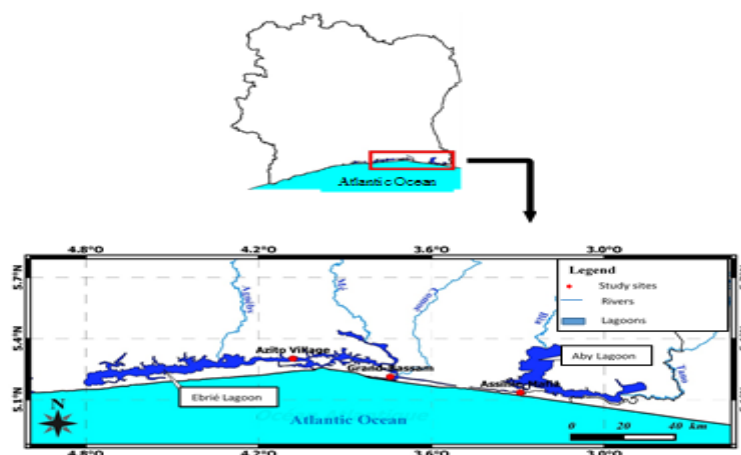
Atlantic Ocean

4.8°O 4.2°O 3.6°O 3.0°O

5.7°N

5.4°N

5.1°N

Legend
Study sites
Rivers
Lagoons

Azito Village

Grand-Bassam

Assinie-Mafia

Aby Lagoon

Ebrié Lagoon

Atlantic Ocean

N

0 20 40 Km

4.8°O 4.2°O 3.6°O 3.0°O